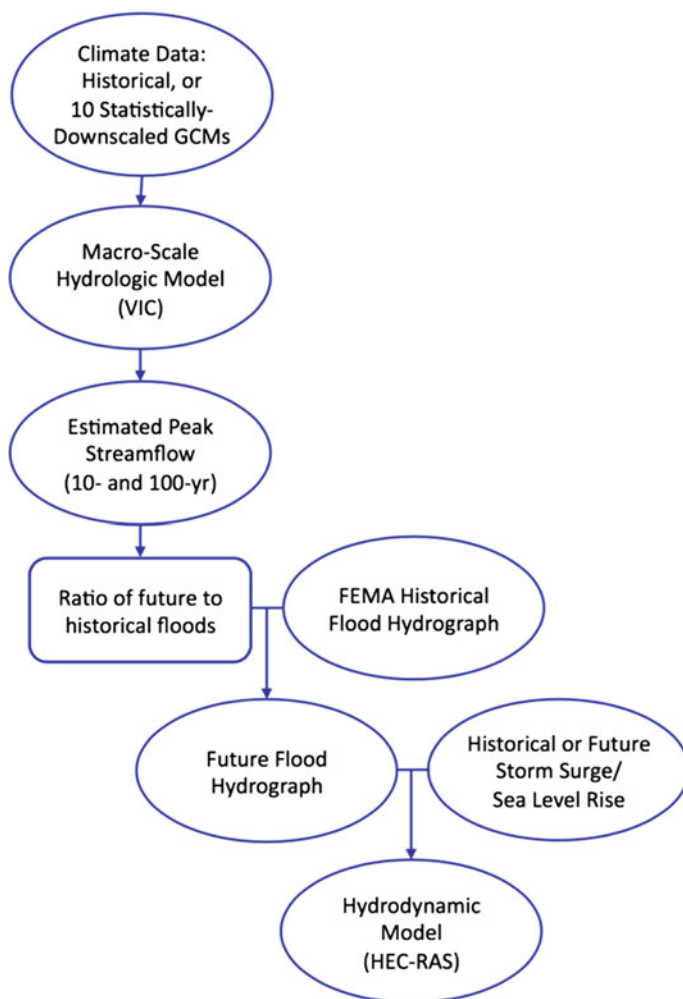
Climate Data:
Historical, or
10 Statistically-Downscaled GCMs

Macro-Scale
Hydrologic Model
(VIC)

Estimated Peak
Streamflow
(10- and 100-yr)

Ratio of future to
historical floods

FEMA Historical
Flood Hydrograph

Future Flood
Hydrograph

Historical or Future
Storm Surge/
Sea Level Rise

Hydrodynamic
Model
(HEC-RAS)